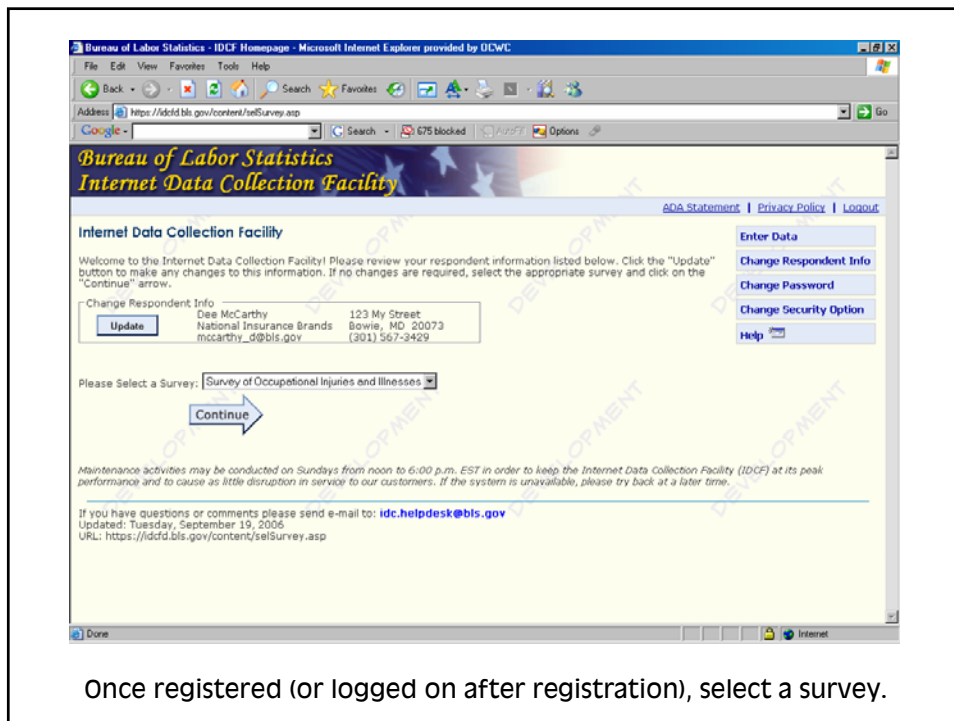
Bureau of Labor Statistics - IDCF Homepage - Microsoft Internet Explorer provided by OCWC

File Edit View Favorites Tools Help

Back Search Favorites

Address https://idcfd.bls.gov/content/selSurvey.asp Go

Google Search 675 blocked AutoFill Options

Bureau of Labor Statistics
Internet Data Collection Facility

ADA Statement | Privacy Policy | Logout

Internet Data Collection Facility

Welcome to the Internet Data Collection Facility! Please review your respondent information listed below. Click the "Update" button to make any changes to this information. If no changes are required, select the appropriate survey and click on the "Continue" arrow.

Change Respondent Info

Update

Dee McCarthy
National Insurance Brands
mccarthy_d@bls.gov

123 My Street
Bowie, MD 20073
(301) 567-3429

Please Select a Survey: Survey of Occupational Injuries and Illnesses

Continue

Enter Data

Change Respondent Info

Change Password

Change Security Option

Help

Maintenance activities may be conducted on Sundays from noon to 6:00 p.m. EST in order to keep the Internet Data Collection Facility (IDCF) at its peak performance and to cause as little disruption in service to our customers. If the system is unavailable, please try back at a later time.

If you have questions or comments please send e-mail to: idc.helpdesk@bls.gov
Updated: Tuesday, September 19, 2006
URL: https://idcfd.bls.gov/content/selSurvey.asp

Done Internet

Once registered (or logged on after registration), select a survey.